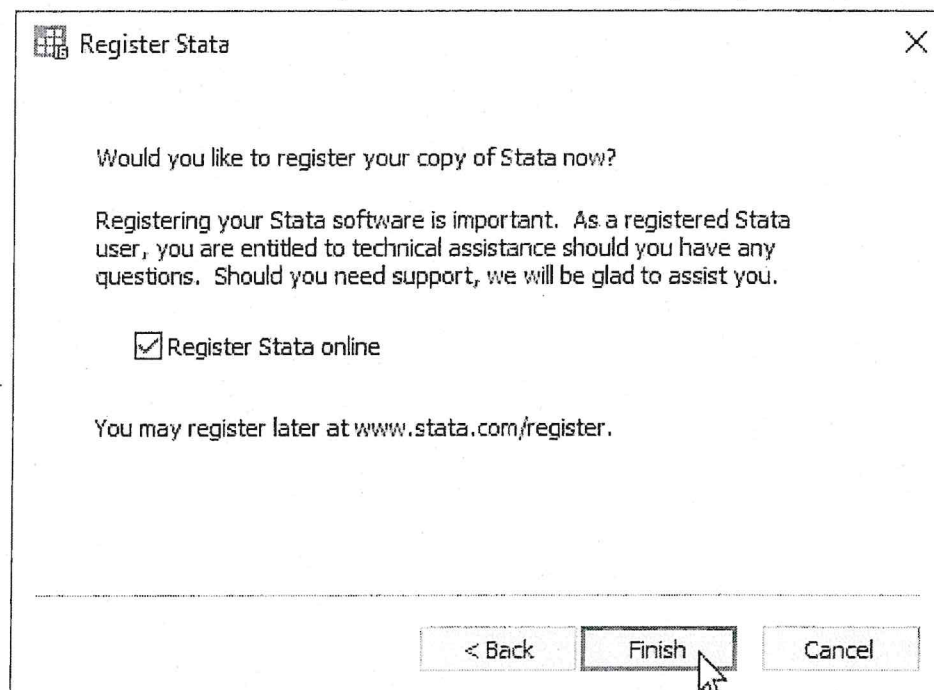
Register Stata

Would you like to register your copy of Stata now?

Registering your Stata software is important. As a registered Stata user, you are entitled to technical assistance should you have any questions. Should you need support, we will be glad to assist you.

Register Stata online

You may register later at www.stata.com/register.

< Back Finish Cancel